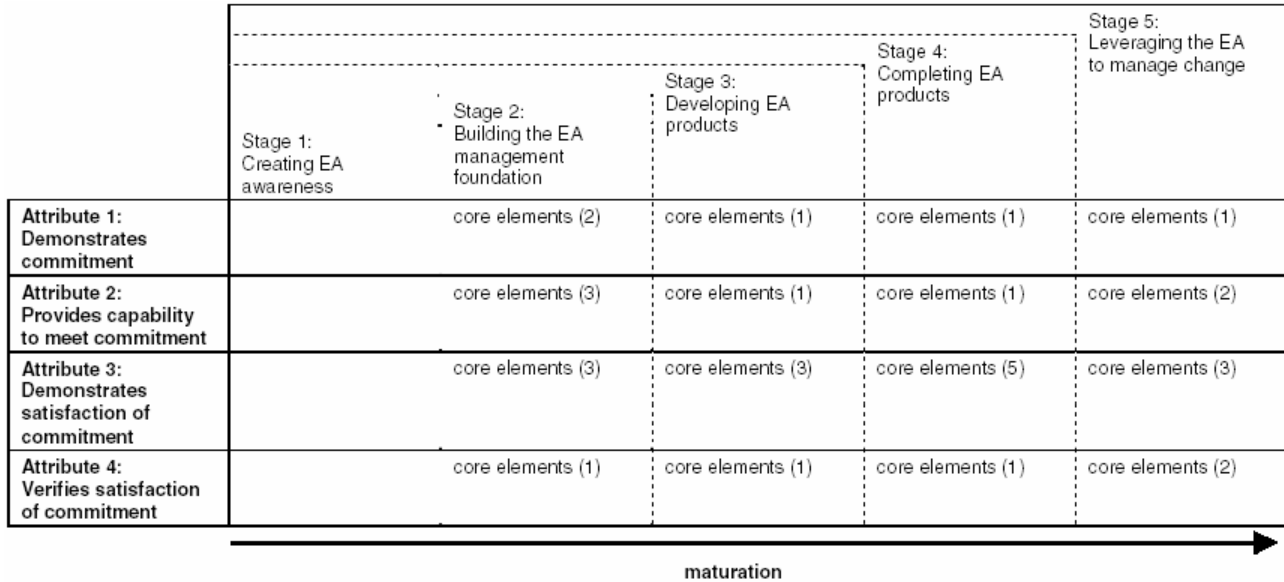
| | Stage 1: Creating EA awareness | Stage 2: Building the EA management foundation | Stage 3: Developing EA products | Stage 4: Completing EA products | Stage 5: Leveraging the EA to manage change |
|---|---|---|---|---|---|
| **Attribute 1: Demonstrates commitment** | | core elements (2) | core elements (1) | core elements (1) | core elements (1) |
| **Attribute 2: Provides capability to meet commitment** | | core elements (3) | core elements (1) | core elements (1) | core elements (2) |
| **Attribute 3: Demonstrates satisfaction of commitment** | | core elements (3) | core elements (3) | core elements (5) | core elements (3) |
| **Attribute 4: Verifies satisfaction of commitment** | | core elements (1) | core elements (1) | core elements (1) | core elements (2) |

maturation